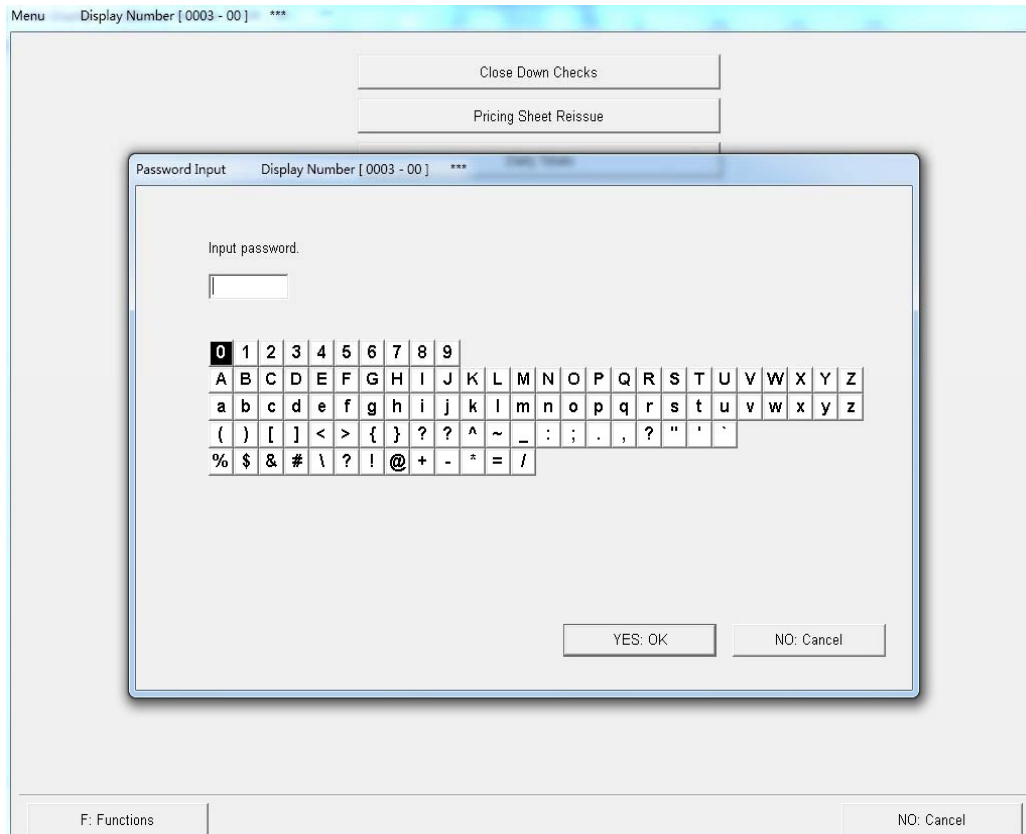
Menu Display Number [ 0003 - 00 ] ***

Close Down Checks

Pricing Sheet Reissue

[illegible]

Password Input Display Number [ 0003 - 00 ] ***

Input password.

| 0 | 1 | 2 | 3 | 4 | 5 | 6 | 7 | 8 | 9 |
|---|---|---|---|---|---|---|---|---|---|

| A | B | C | D | E | F | G | H | I | J | K | L | M | N | O | P | Q | R | S | T | U | V | W | X | Y | Z |
|---|---|---|---|---|---|---|---|---|---|---|---|---|---|---|---|---|---|---|---|---|---|---|---|---|---|
| a | b | c | d | e | f | g | h | i | j | k | l | m | n | o | p | q | r | s | t | u | v | w | x | y | z |

| ( | ) | [ | ] | < | > | { | } | ? | ? | ^ | ~ | _ | : | ; | . | , | ? | " | ' | ` |
|---|---|---|---|---|---|---|---|---|---|---|---|---|---|---|---|---|---|---|---|---|

| % | $ | & | # | \ | ? | ! | @ | + | - | * | = | / |
|---|---|---|---|---|---|---|---|---|---|---|---|---|

YES: OK

NO: Cancel

F: Functions

NO: Cancel